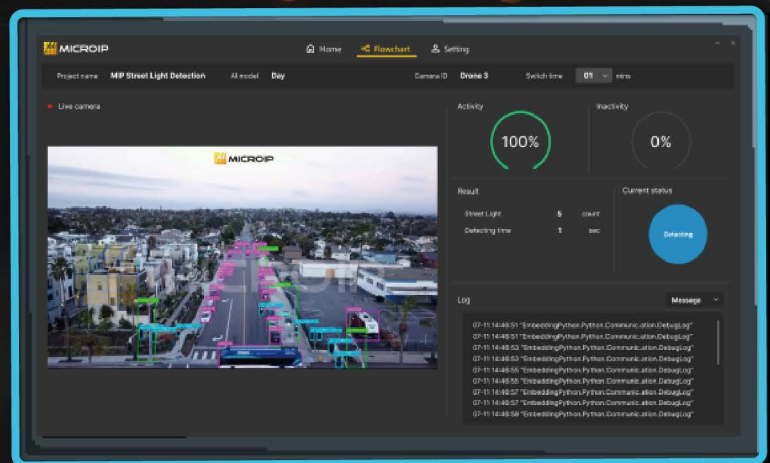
MICROIP

Home Flowchart Setting

Project name MIP Street Light Detection AI model Day Camera ID Drone 3 Switch time 01 mins

Live camera

MICROIP

Activity
100%

Inactivity
0%

Result
Street Light 5 count
Detecting time 1 sec

Current status
Detecting

Log Message

07-11 14:48:51 "EmbeddingPython.Python.Communication.DebugLog"
07-11 14:48:51 "EmbeddingPython.Python.Communication.DebugLog"
07-11 14:48:53 "EmbeddingPython.Python.Communication.DebugLog"
07-11 14:48:53 "EmbeddingPython.Python.Communication.DebugLog"
07-11 14:48:55 "EmbeddingPython.Python.Communication.DebugLog"
07-11 14:48:55 "EmbeddingPython.Python.Communication.DebugLog"
07-11 14:48:57 "EmbeddingPython.Python.Communication.DebugLog"
07-11 14:48:57 "EmbeddingPython.Python.Communication.DebugLog"
07-11 14:48:59 "EmbeddingPython.Python.Communication.DebugLog"